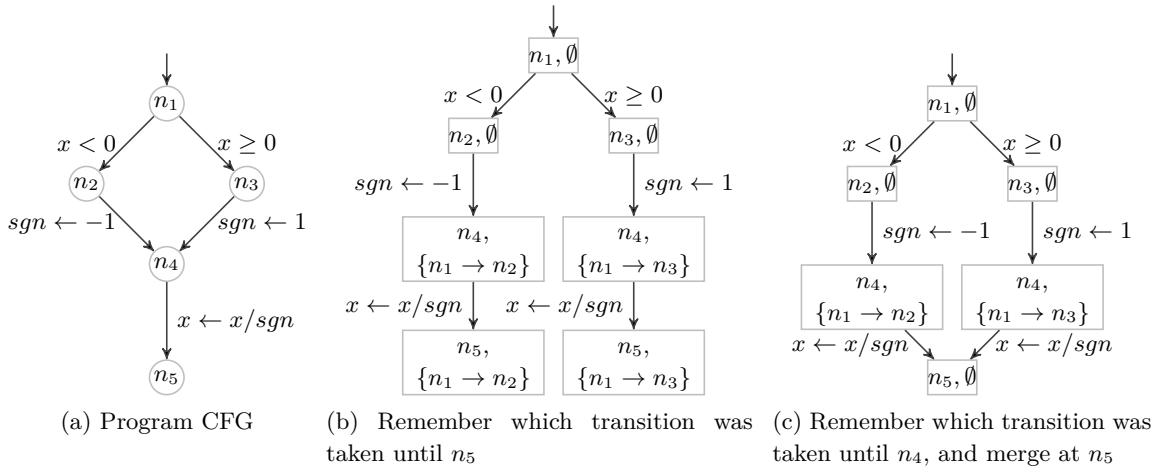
$n_1$

$x < 0$

$x \geq 0$

$n_2$

$n_3$

$sgn \leftarrow -1$

$sgn \leftarrow 1$

$n_4$

$x \leftarrow x/sgn$

$n_5$

(a) Program CFG

$n_1, \emptyset$

$x < 0$

$x \geq 0$

$n_2, \emptyset$

$n_3, \emptyset$

$sgn \leftarrow -1$

$sgn \leftarrow 1$

$n_4,$ $\{n_1 \rightarrow n_2\}$

$n_4,$ $\{n_1 \rightarrow n_3\}$

$x \leftarrow x/sgn$

$x \leftarrow x/sgn$

$n_5,$ $\{n_1 \rightarrow n_2\}$

$n_5,$ $\{n_1 \rightarrow n_3\}$

(b) Remember which transition was taken until $n_5$

$n_1, \emptyset$

$x < 0$

$x \geq 0$

$n_2, \emptyset$

$n_3, \emptyset$

$sgn \leftarrow -1$

$sgn \leftarrow 1$

$n_4,$ $\{n_1 \rightarrow n_2\}$

$n_4,$ $\{n_1 \rightarrow n_3\}$

$x \leftarrow x/sgn$

$x \leftarrow x/sgn$

$n_5, \emptyset$

(c) Remember which transition was taken until $n_4$, and merge at $n_5$